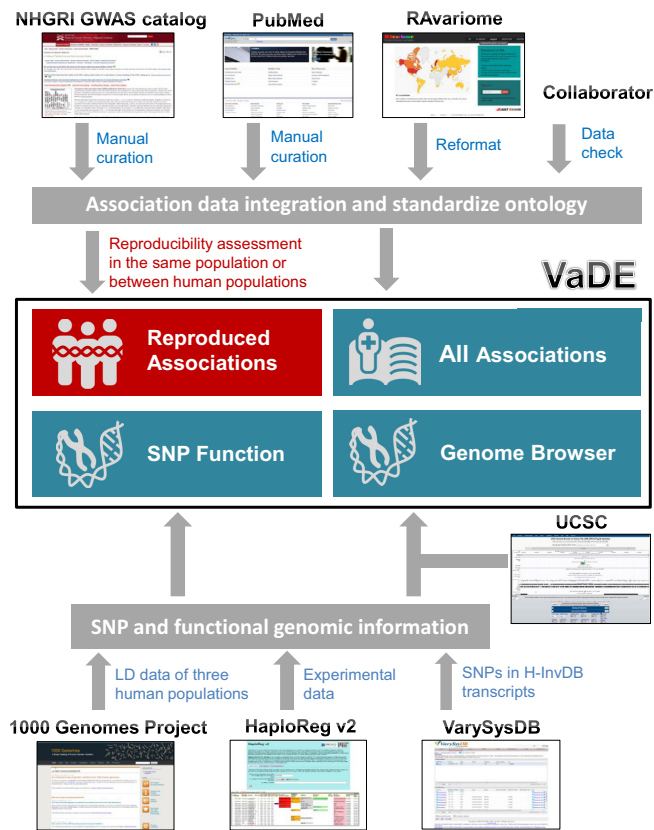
NHGRI GWAS catalog

PubMed

RAvariome

Collaborator

Manual curation

Manual curation

Reformat

Data check

Association data integration and standardize ontology

Reproducibility assessment in the same population or between human populations

VaDE

Reproduced Associations

All Associations

SNP Function

Genome Browser

UCSC

SNP and functional genomic information

LD data of three human populations

Experimental data

SNPs in H-InvDB transcripts

1000 Genomes Project

HaploReg v2

VarySysDB